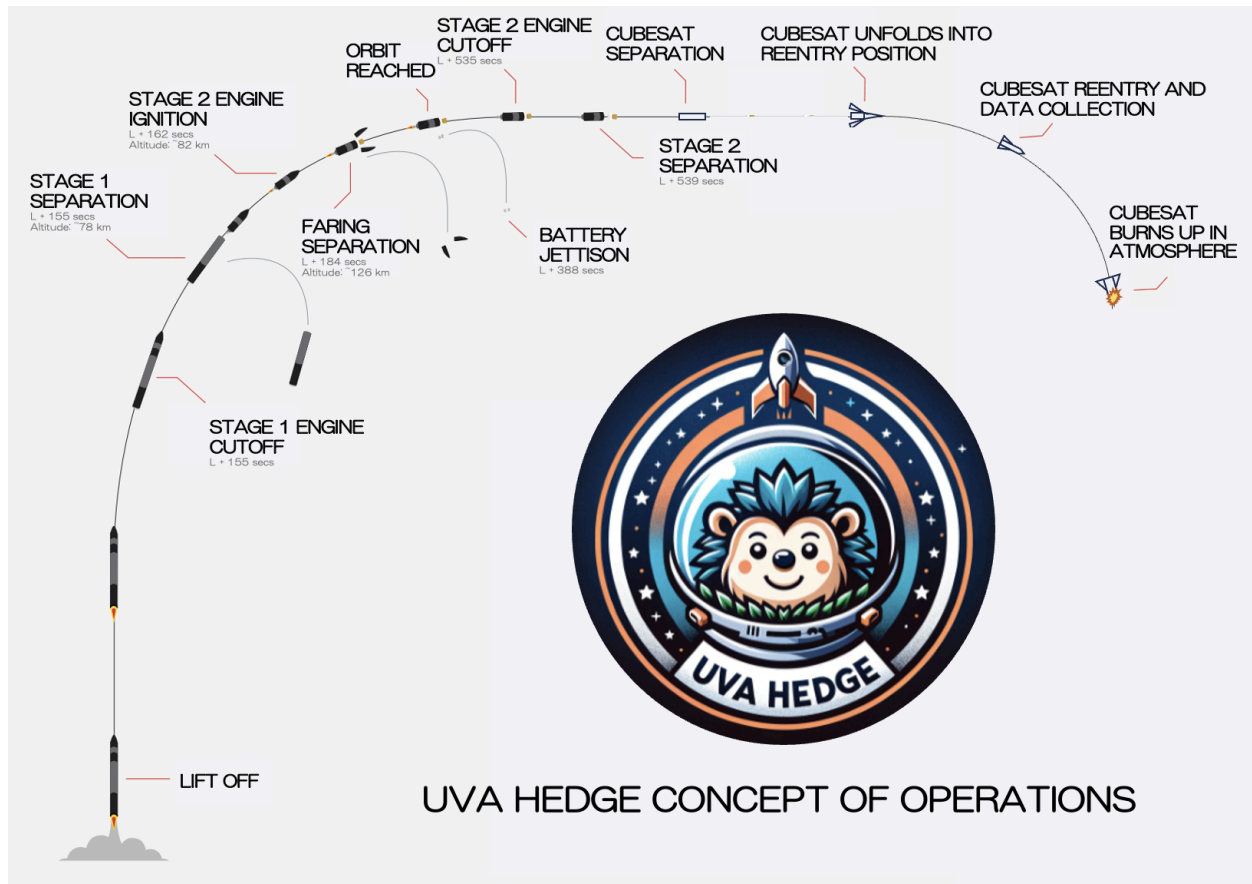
STAGE 2 ENGINE CUTOFF
L + 535 secs

CUBESAT SEPARATION

CUBESAT UNFOLDS INTO REENTRY POSITION

ORBIT REACHED

STAGE 2 ENGINE IGNITION
L + 162 secs
Altitude: ~82 km

CUBESAT REENTRY AND DATA COLLECTION

STAGE 2 SEPARATION
L + 539 secs

STAGE 1 SEPARATION
L + 155 secs
Altitude: ~78 km

FARING SEPARATION
L + 184 secs
Altitude: ~126 km

BATTERY JETTISON
L + 388 secs

CUBESAT BURNS UP IN ATMOSPHERE

STAGE 1 ENGINE CUTOFF
L + 155 secs

UVA HEDGE

LIFT OFF

UVA HEDGE CONCEPT OF OPERATIONS